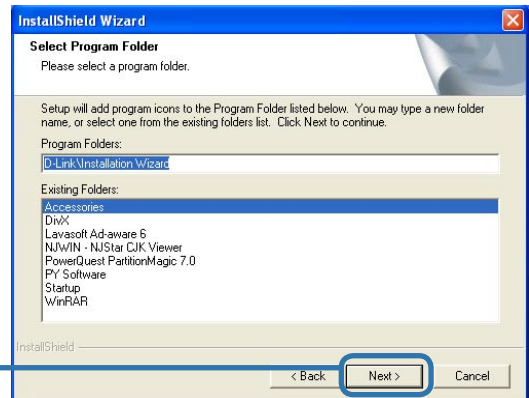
InstallShield Wizard

Select Program Folder

Please select a program folder.

Setup will add program icons to the Program Folder listed below. You may type a new folder name, or select one from the existing folders list. Click Next to continue.

Program Folders:

D-Link\Installation Wizard

Existing Folders:

Accessories
DivX
Lavasoft Ad-aware 6
NJWIN - NJStar CJK Viewer
PowerQuest PartitionMagic 7.0
PY Software
Startup
WinRAR

InstallShield

< Back

Next >

Cancel